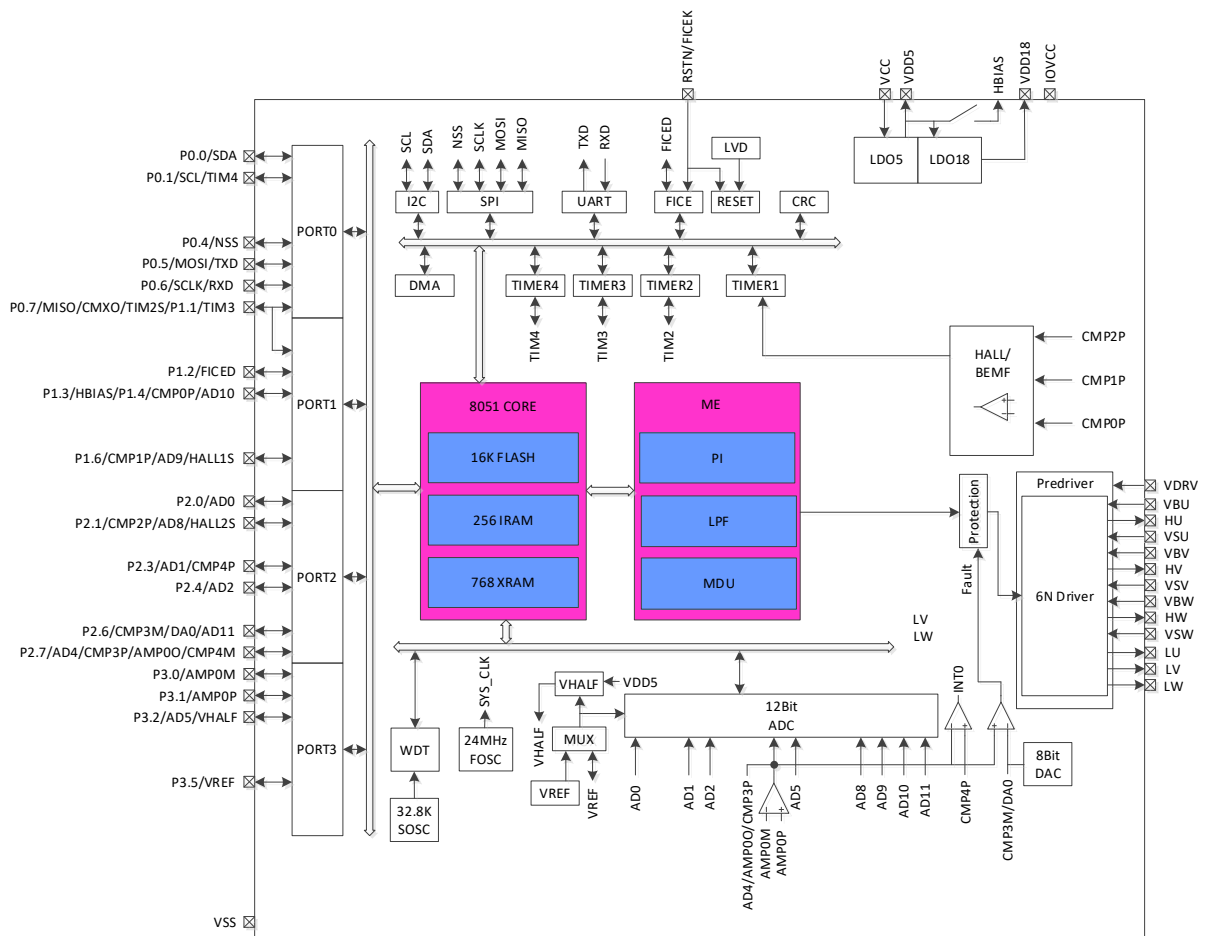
RSTN/FICEK
VCC
VDD5
HBIAS
VDD18
IOVCC
LDO5
LDO18
SCL
SDA
NSS
SCLK
MOSI
MISO
TXD
RXD
FICED
LVD
I2C
SPI
UART
FICE
RESET
CRC
P0.0/SDA
P0.1/SCL/TIM4
P0.4/NSS
P0.5/MOSI/TXD
P0.6/SCLK/RXD
P0.7/MISO/CMXO/TIM2S/P1.1/TIM3
PORT0
DMA
TIMER4
TIMER3
TIMER2
TIMER1
TIM4
TIM3
TIM2
CMP2P
HALL/
BEMF
CMP1P
CMP0P
P1.2/FICED
P1.3/HBIAS/P1.4/CMP0P/AD10
PORT1
P1.6/CMP1P/AD9/HALL1S
8051 CORE
16K FLASH
256 IRAM
768 XRAM
ME
PI
LPF
MDU
Protection
Fault
Predriver
6N Driver
VDRV
VBU
HU
VSU
VBV
HV
VSV
VBW
HW
VSW
LU
LV
LW
P2.0/AD0
P2.1/CMP2P/AD8/HALL2S
P2.3/AD1/CMP4P
P2.4/AD2
PORT2
P2.6/CMP3M/DA0/AD11
P2.7/AD4/CMP3P/AMP0O/CMP4M
P3.0/AMP0M
P3.1/AMP0P
P3.2/AD5/VHALF
PORT3
P3.5/VREF
LV
LW
SYS_CLK
VHALF
VDD5
MUX
VHALF
VREF
VREF
12Bit
ADC
INT0
WDT
24MHz
FOSC
8Bit
DAC
32.8K
SOSC
AD0
AD1
AD2
AD4/AMP0O/CMP3P
AMP0M
AMP0P
AD5
AD8
AD9
AD10
AD11
CMP4P
CMP3M/DA0
VSS